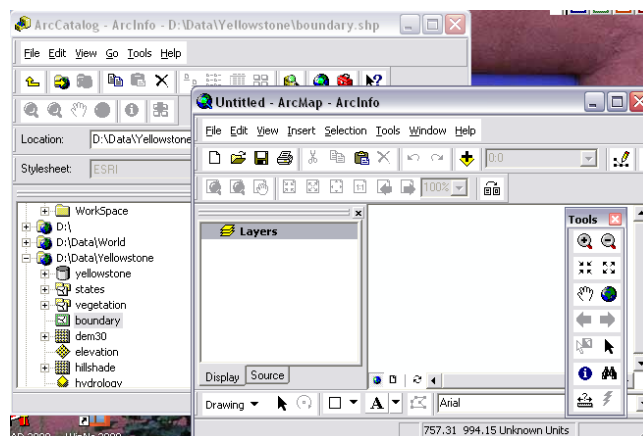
ArcCatalog - ArcInfo - D:\Data\Yellowstone\boundary.shp

File Edit View Go Tools Help

Location: D:\Data\Yellowstone

Stylesheet: ESRI

WorkSpace
D:\
D:\Data\World
D:\Data\Yellowstone
yellowstone
states
vegetation
boundary
dem30
elevation
hillshade
hydrology

Untitled - ArcMap - ArcInfo

File Edit View Insert Selection Tools Window Help

0:0

100%

Layers

Display Source

Tools

Drawing

A

Arial

757.31 994.15 Unknown Units